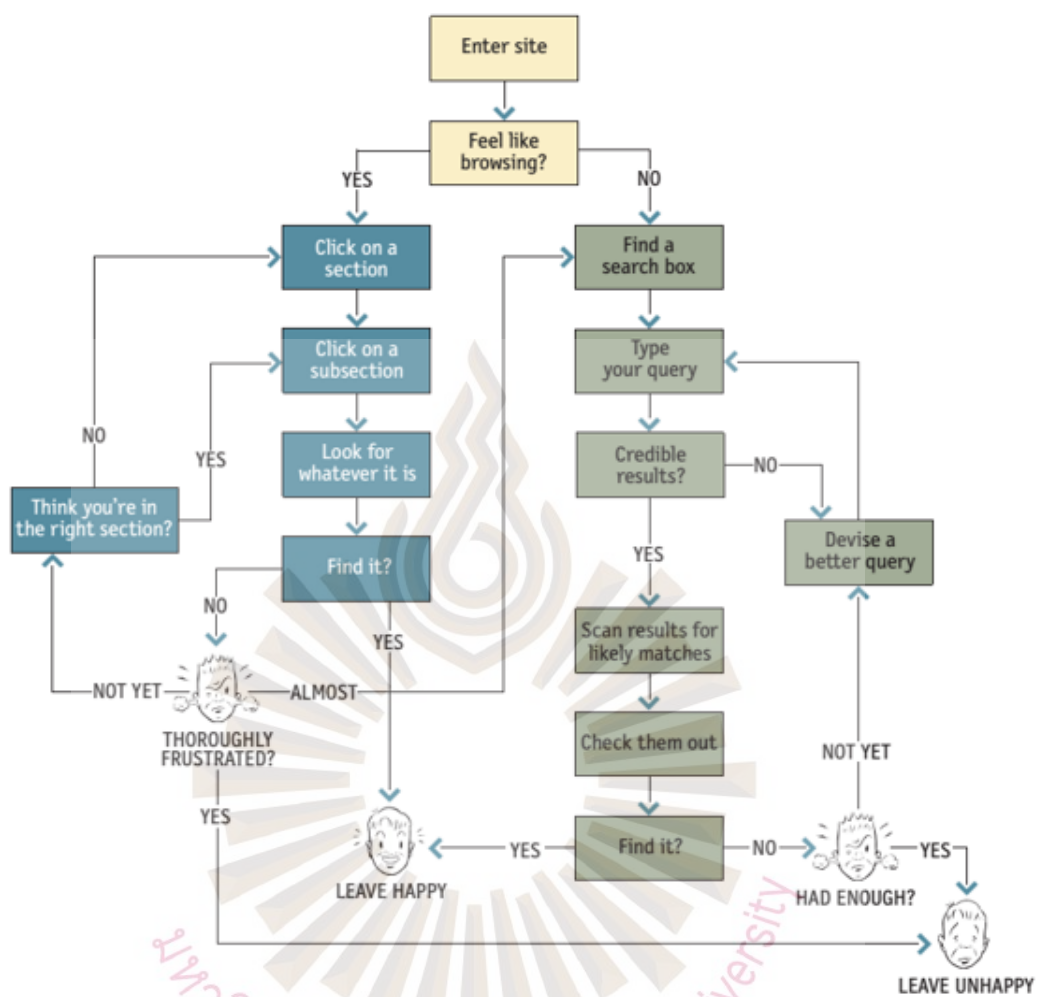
Enter site

Feel like browsing?

YES

NO

Click on a section

Find a search box

Click on a subsection

Type your query

NO

YES

Look for whatever it is

Credible results?

NO

Think you're in the right section?

Devise a better query

Find it?

YES

NO

YES

Scan results for likely matches

NOT YET

ALMOST

THOROUGHLY FRUSTRATED?

Check them out

NOT YET

YES

Find it?

YES

NO

YES

LEAVE HAPPY

HAD ENOUGH?

LEAVE UNHAPPY

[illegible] University